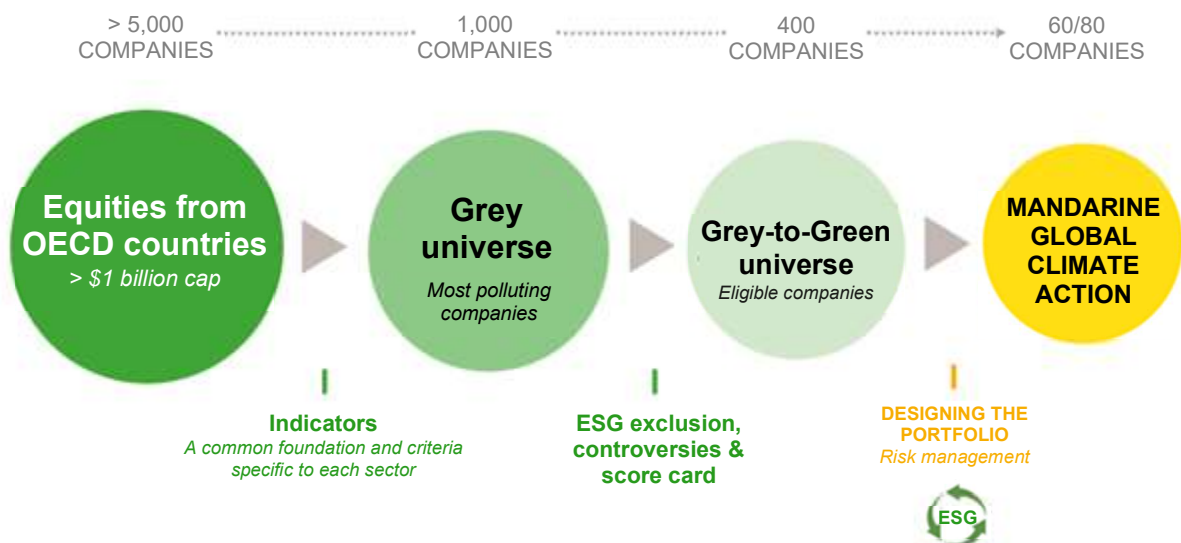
> 5,000 COMPANIES

1,000 COMPANIES

400 COMPANIES

60/80 COMPANIES

Equities from OECD countries
> $1 billion cap

Grey universe
Most polluting companies

Grey-to-Green universe
Eligible companies

MANDARINE GLOBAL CLIMATE ACTION

Indicators
A common foundation and criteria specific to each sector

ESG exclusion, controversies & score card

DESIGNING THE PORTFOLIO
Risk management

ESG